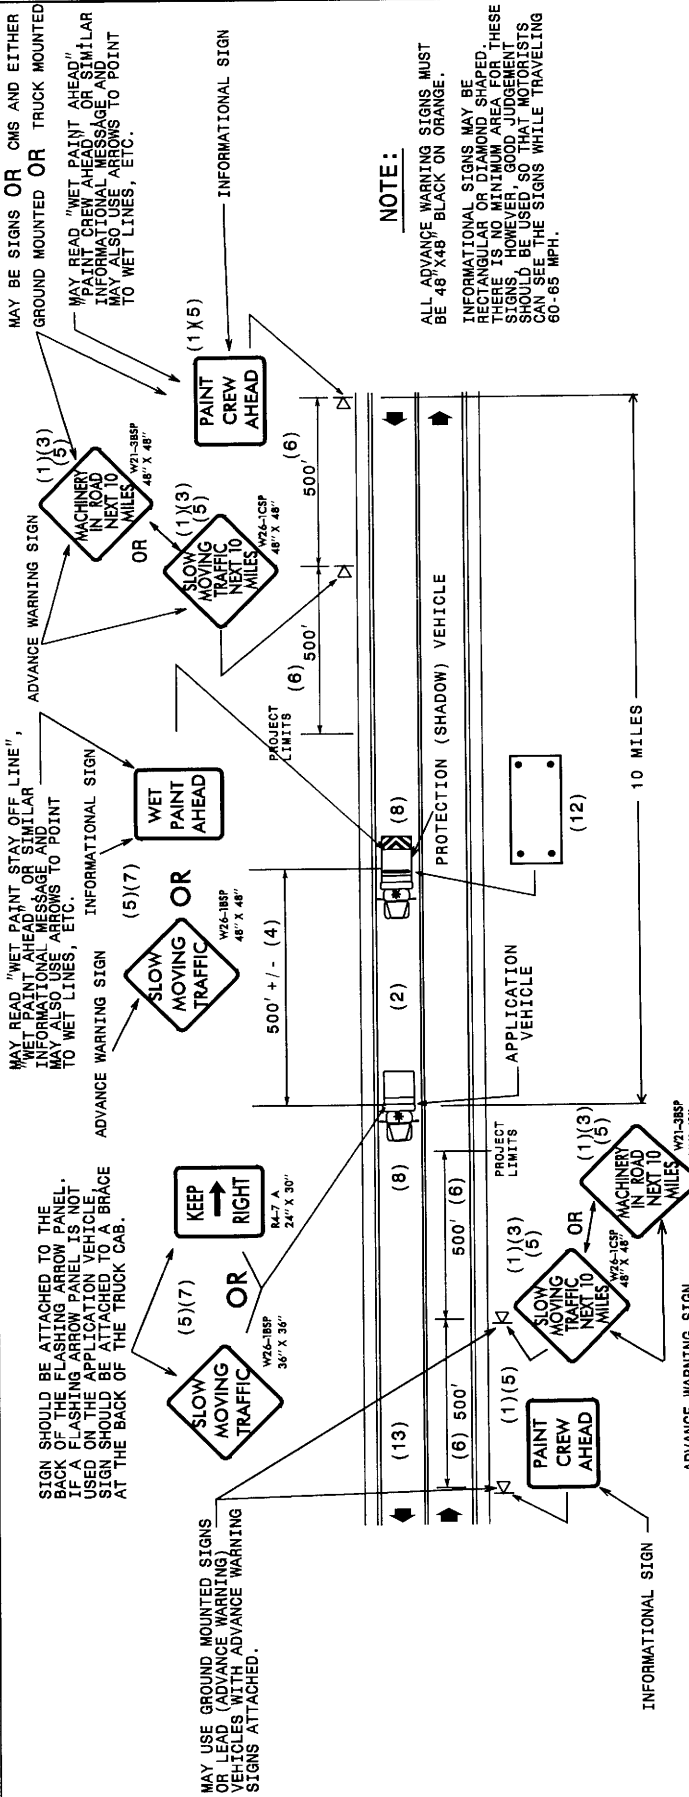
MAY BE SIGNS OR CMS AND EITHER GROUND MOUNTED OR TRUCK MOUNTED

MAY READ "WET PAINT AHEAD" "PAINT CREW AHEAD" OR SIMILAR INFORMATIONAL MESSAGE AND MAY ALSO USE ARROWS TO POINT TO WET LINES, ETC.

INFORMATIONAL SIGN

NOTE:

ALL ADVANCE WARNING SIGNS MUST BE 48"X48" BLACK ON ORANGE.

INFORMATIONAL SIGNS MAY BE RECTANGULAR OR DIAMOND SHAPED. THERE IS NO MINIMUM AREA FOR THESE SIGNS, HOWEVER, GOOD JUDGEMENT SHOULD BE USED SO THAT MOTORISTS CAN SEE THE SIGNS WHILE TRAVELING 60-65 MPH.

ADVANCE WARNING SIGN

(1)(3)(5)
MACHINERY IN ROAD NEXT 10 MILES
W21-3BSP 48" X 48"

OR

(1)(3)(5)
SLOW MOVING TRAFFIC NEXT 10 MILES
W26-1CSP 48" X 48"

(1)(5)
PAINT CREW AHEAD

(6) 500'

(6) 500'

MAY READ "WET PAINT STAY OFF LINE", "WET PAINT AHEAD" OR SIMILAR INFORMATIONAL MESSAGE AND MAY ALSO USE ARROWS TO POINT TO WET LINES, ETC.

INFORMATIONAL SIGN

WET PAINT AHEAD

ADVANCE WARNING SIGN

(5)(7)

SLOW MOVING TRAFFIC
W26-1BSP 48" X 48"

OR

PROJECT LIMITS

(8)

PROTECTION (SHADOW) VEHICLE

(12)

10 MILES

500' +/- (4)

(2)

APPLICATION VEHICLE

SIGN SHOULD BE ATTACHED TO THE BACK OF THE FLASHING ARROW PANEL. IF A FLASHING ARROW PANEL IS NOT USED ON THE APPLICATION VEHICLE, SIGN SHOULD BE ATTACHED TO A BRACE AT THE BACK OF THE TRUCK CAB.

(5)(7)

SLOW MOVING TRAFFIC
W26-1BSP 36" X 36"

OR

KEEP RIGHT
R4-7 A 24" X 30"

(8)

(13)

PROJECT LIMITS

(6) 500'

500' (6)

(1)(5)
PAINT CREW AHEAD

(1)(3)(5)
SLOW MOVING TRAFFIC NEXT 10 MILES
W26-1CSP 48" X 48"

OR

(1)(3)(5)
MACHINERY IN ROAD NEXT 10 MILES
W21-3BSP

ADVANCE WARNING SIGN

MAY USE GROUND MOUNTED SIGNS OR LEAD (ADVANCE WARNING) VEHICLES WITH ADVANCE WARNING SIGNS ATTACHED.

INFORMATIONAL SIGN